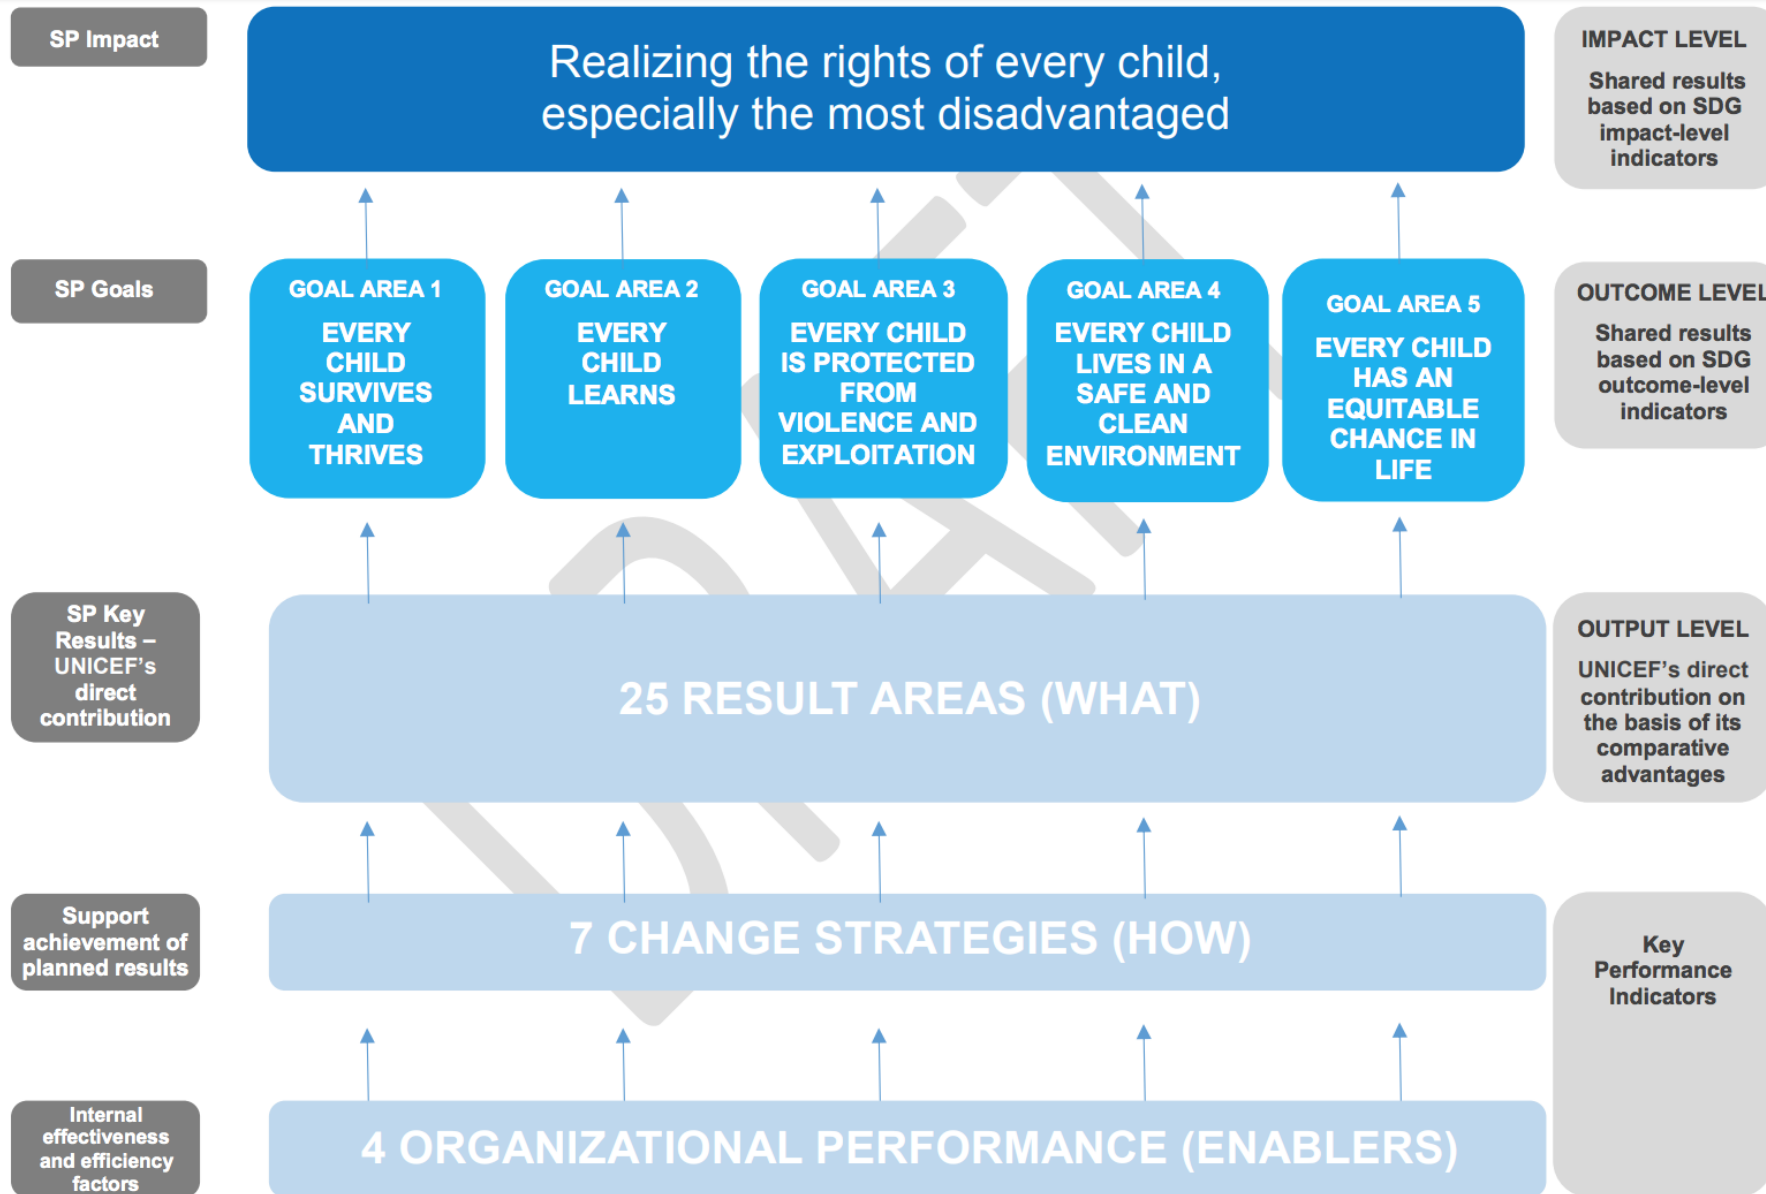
SP Impact

Realizing the rights of every child, especially the most disadvantaged

IMPACT LEVEL

Shared results based on SDG impact-level indicators

SP Goals

GOAL AREA 1
EVERY CHILD SURVIVES AND THRIVES

GOAL AREA 2
EVERY CHILD LEARNS

GOAL AREA 3
EVERY CHILD IS PROTECTED FROM VIOLENCE AND EXPLOITATION

GOAL AREA 4
EVERY CHILD LIVES IN A SAFE AND CLEAN ENVIRONMENT

GOAL AREA 5
EVERY CHILD HAS AN EQUITABLE CHANCE IN LIFE

OUTCOME LEVEL

Shared results based on SDG outcome-level indicators

SP Key Results – UNICEF's direct contribution

25 RESULT AREAS (WHAT)

OUTPUT LEVEL

UNICEF's direct contribution on the basis of its comparative advantages

Support achievement of planned results

7 CHANGE STRATEGIES (HOW)

Key Performance Indicators

Internal effectiveness and efficiency factors

4 ORGANIZATIONAL PERFORMANCE (ENABLERS)

DRAFT